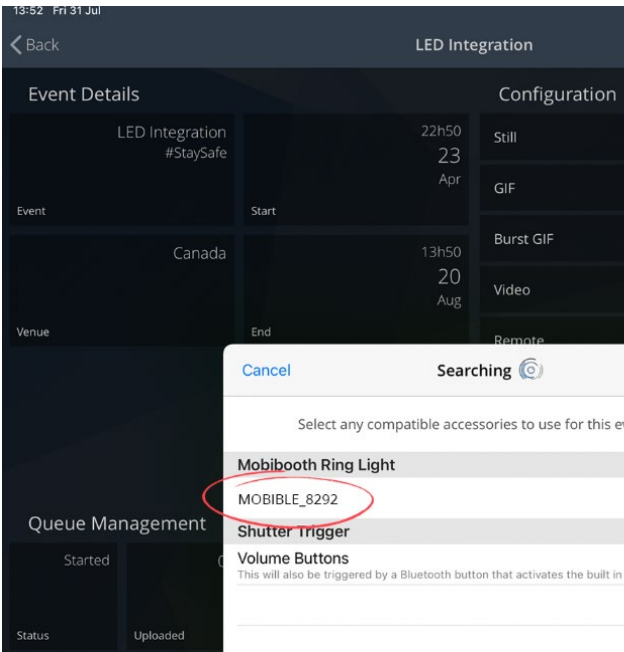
13:52 Fri 31 Jul

Back

LED Integration

Event Details

LED Integration #StaySafe

Event

22h50
23
Apr

Start

Canada

Venue

13h50
20
Aug

End

Configuration

Still

GIF

Burst GIF

Video

Remote

Cancel

Searching

Select any compatible accessories to use for this ev

Mobibooth Ring Light

MOBIBLE_8292

Shutter Trigger

Volume Buttons

This will also be triggered by a Bluetooth button that activates the built in

Queue Management

Started

Status

Uploaded